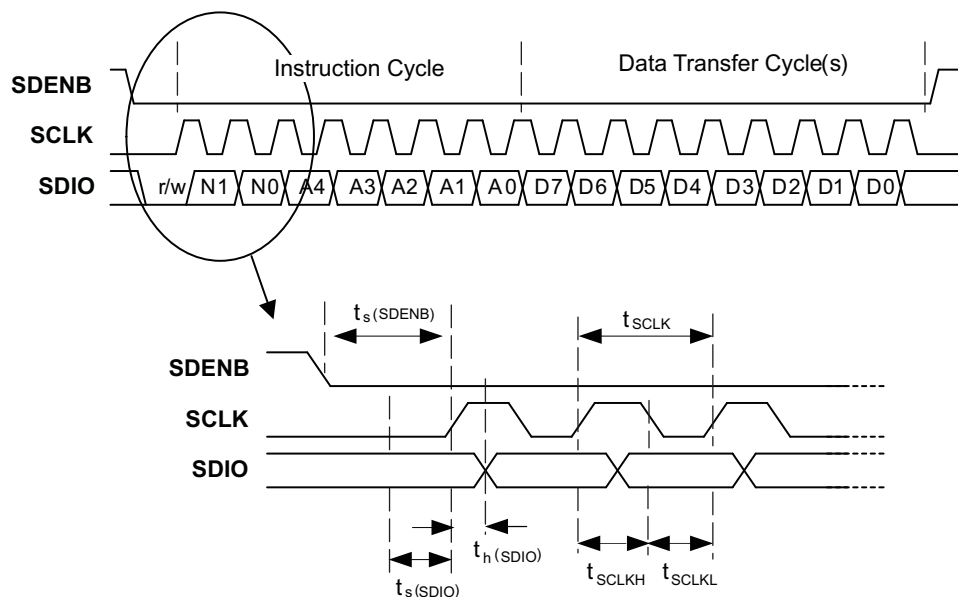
Instruction Cycle

Data Transfer Cycle(s)

SDENB

SCLK

SDIO

r/w N1 N0 A4 A3 A2 A1 A0 D7 D6 D5 D4 D3 D2 D1 D0

$t_{s(SDENB)}$

$t_{SCLK}$

SDENB

SCLK

SDIO

$t_{h(SDIO)}$

$t_{s(SDIO)}$

$t_{SCLKH}$

$t_{SCLKL}$